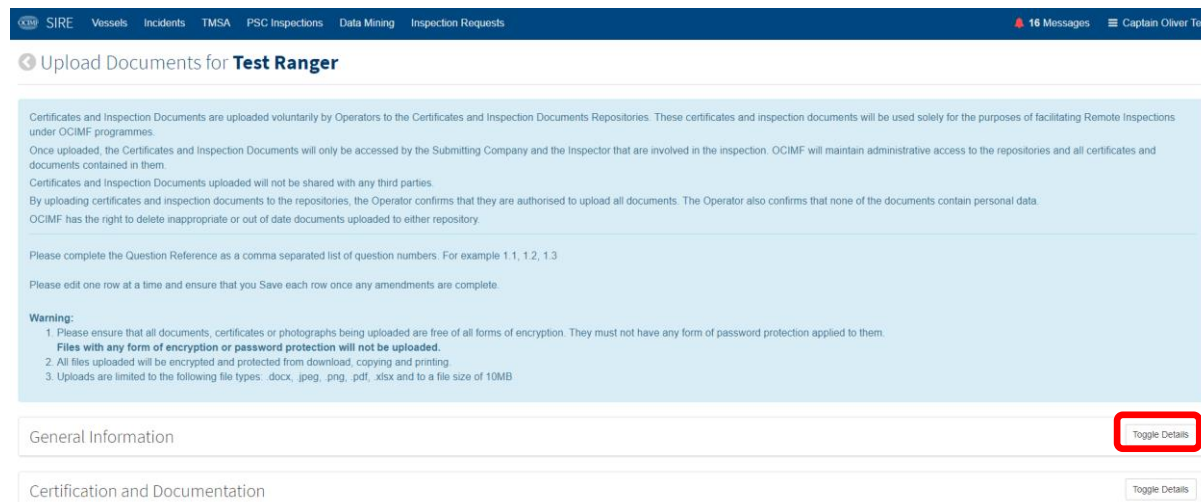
SIRE Vessels Incidents TMSA PSC Inspections Data Mining Inspection Requests 16 Messages Captain Oliver Te

Upload Documents for **Test Ranger**

Certificates and Inspection Documents are uploaded voluntarily by Operators to the Certificates and Inspection Documents Repositories. These certificates and inspection documents will be used solely for the purposes of facilitating Remote Inspections under OCIMF programmes.

Once uploaded, the Certificates and Inspection Documents will only be accessed by the Submitting Company and the Inspector that are involved in the inspection. OCIMF will maintain administrative access to the repositories and all certificates and documents contained in them.

Certificates and Inspection Documents uploaded will not be shared with any third parties.

By uploading certificates and inspection documents to the repositories, the Operator confirms that they are authorised to upload all documents. The Operator also confirms that none of the documents contain personal data.

OCIMF has the right to delete inappropriate or out of date documents uploaded to either repository.

Please complete the Question Reference as a comma separated list of question numbers. For example 1.1, 1.2, 1.3

Please edit one row at a time and ensure that you Save each row once any amendments are complete.

**Warning:**
1. Please ensure that all documents, certificates or photographs being uploaded are free of all forms of encryption. They must not have any form of password protection applied to them.
**Files with any form of encryption or password protection will not be uploaded.**
2. All files uploaded will be encrypted and protected from download, copying and printing.
3. Uploads are limited to the following file types: .docx, .jpeg, .png, .pdf, .xlsx and to a file size of 10MB

General Information

Toggle Details

Certification and Documentation

Toggle Details